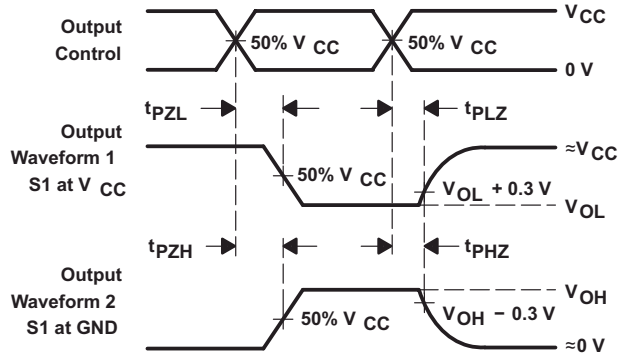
Output Control

50% V CC

50% V CC

V CC

0 V

$t_{PZL}$

$t_{PLZ}$

Output Waveform 1 S1 at V CC

50% V CC

≈V CC

V OL + 0.3 V

V OL

$t_{PZH}$

$t_{PHZ}$

Output Waveform 2 S1 at GND

50% V CC

V OH

V OH − 0.3 V

≈0 V